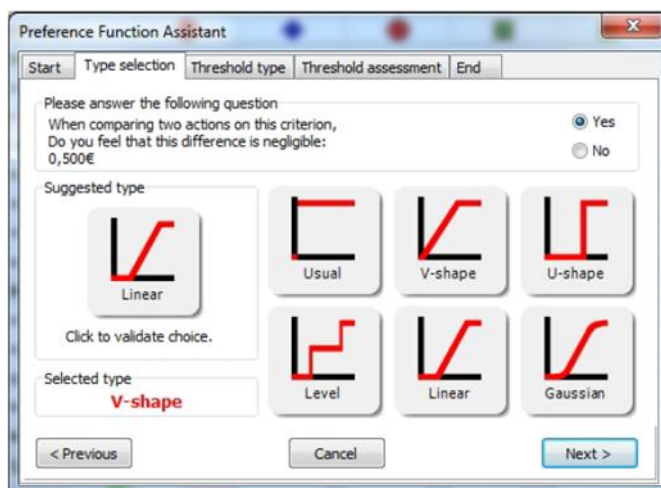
Preference Function Assistant

Start | Type selection | Threshold type | Threshold assessment | End

Please answer the following question
When comparing two actions on this criterion,
Do you feel that this difference is negligible:
0,500€

Yes
No

Suggested type

Linear

Click to validate choice.

Selected type
V-shape

Usual
V-shape
U-shape
Level
Linear
Gaussian

< Previous
Cancel
Next >